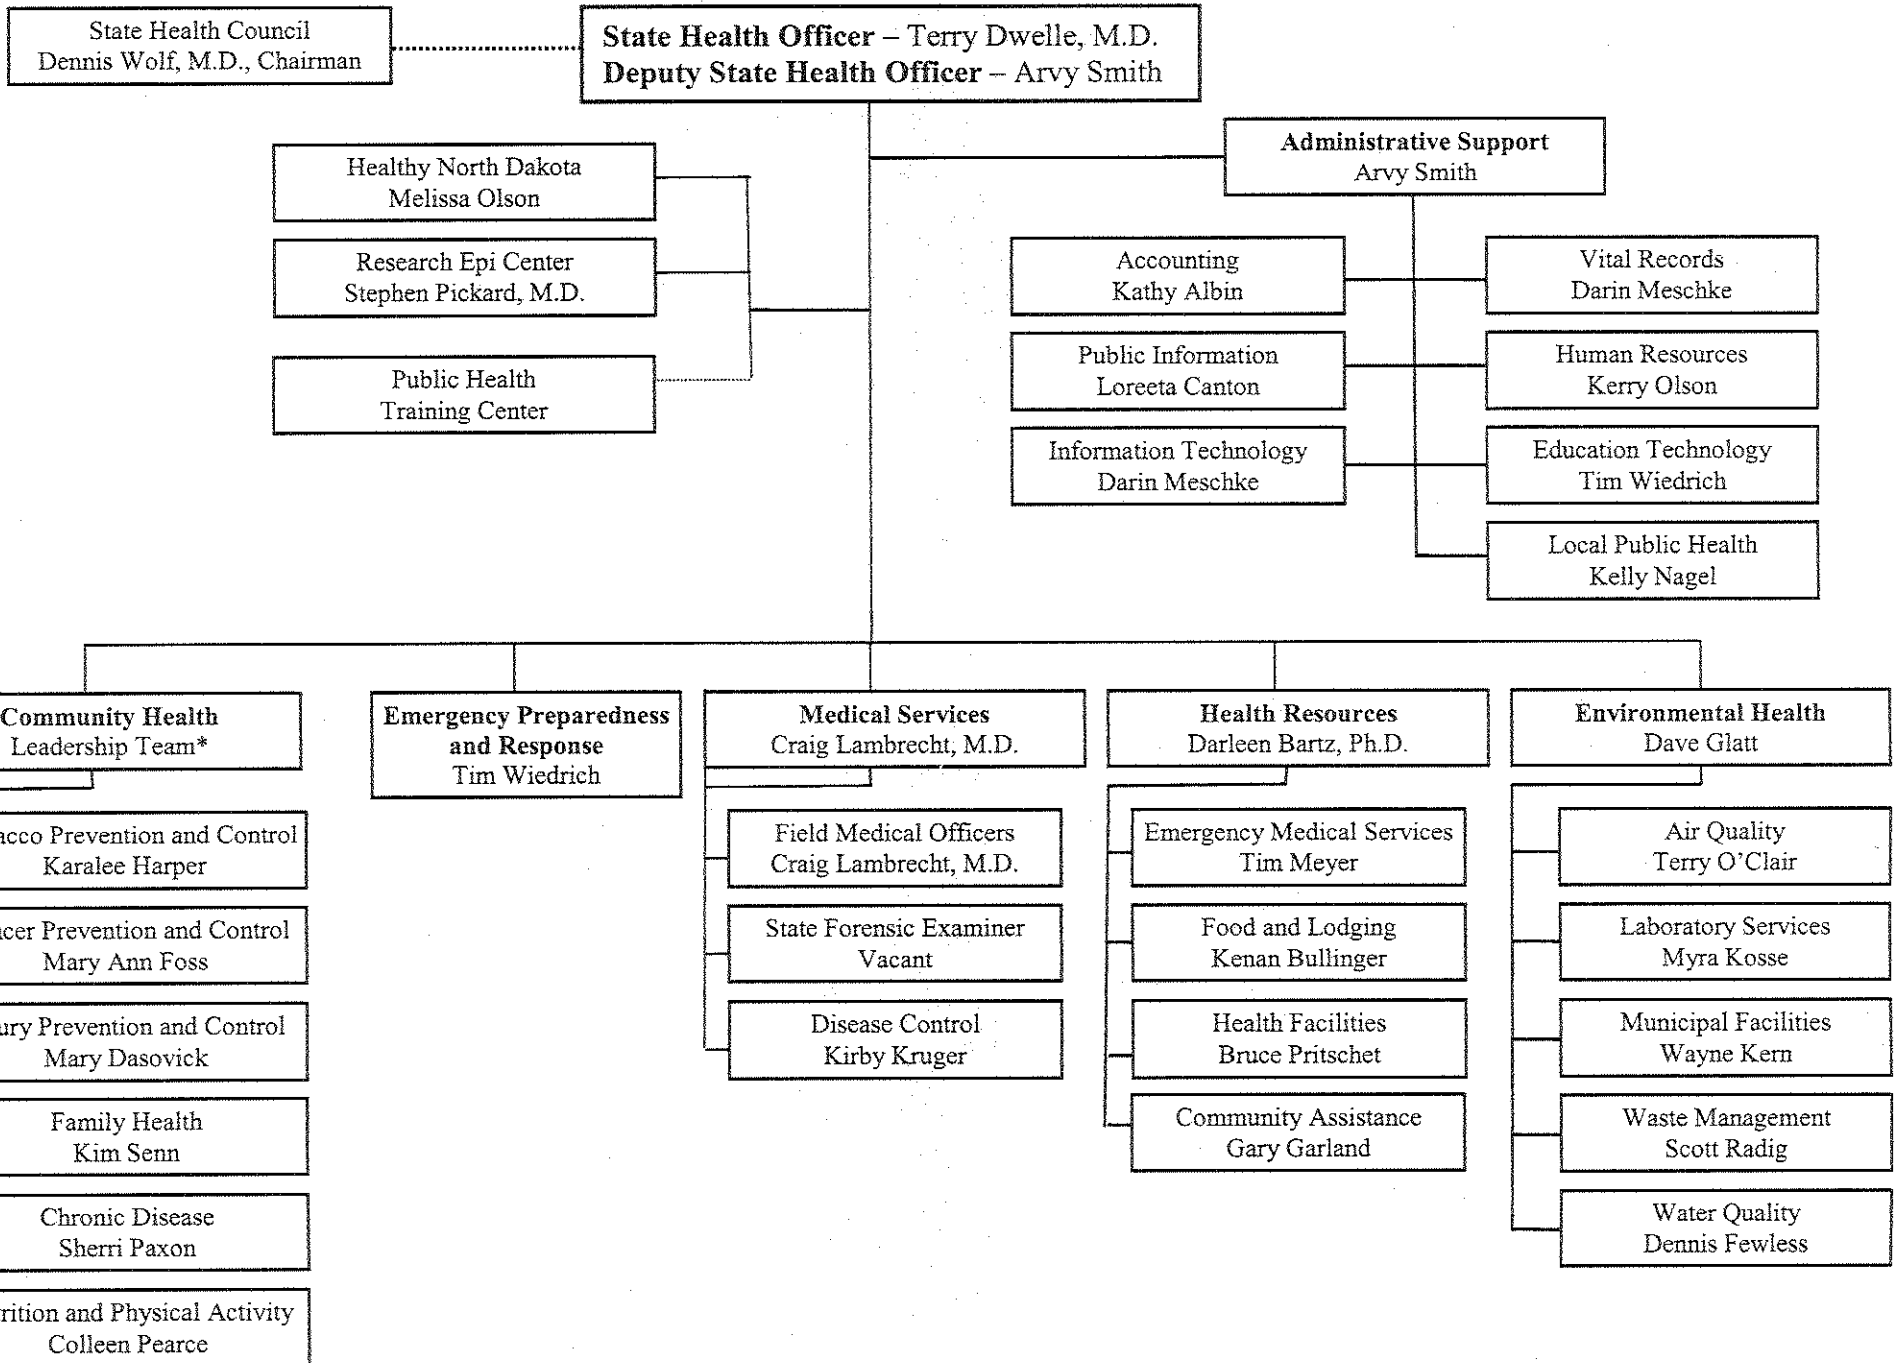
State Health Council
Dennis Wolf, M.D., Chairman

**State Health Officer** – Terry Dwelle, M.D.
**Deputy State Health Officer** – Arvy Smith

Healthy North Dakota
Melissa Olson

Research Epi Center
Stephen Pickard, M.D.

Public Health
Training Center

**Administrative Support**
Arvy Smith

Accounting
Kathy Albin

Public Information
Loreeta Canton

Information Technology
Darin Meschke

Vital Records
Darin Meschke

Human Resources
Kerry Olson

Education Technology
Tim Wiedrich

Local Public Health
Kelly Nagel

**Community Health**
Leadership Team*

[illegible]acco Prevention and Control
Karalee Harper

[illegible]cer Prevention and Control
Mary Ann Foss

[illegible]ury Prevention and Control
Mary Dasovick

Family Health
Kim Senn

Chronic Disease
Sherri Paxon

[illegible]rition and Physical Activity
Colleen Pearce

**Emergency Preparedness and Response**
Tim Wiedrich

**Medical Services**
Craig Lambrecht, M.D.

Field Medical Officers
Craig Lambrecht, M.D.

State Forensic Examiner
Vacant

Disease Control
Kirby Kruger

**Health Resources**
Darleen Bartz, Ph.D.

Emergency Medical Services
Tim Meyer

Food and Lodging
Kenan Bullinger

Health Facilities
Bruce Pritschet

Community Assistance
Gary Garland

**Environmental Health**
Dave Glatt

Air Quality
Terry O'Clair

Laboratory Services
Myra Kosse

Municipal Facilities
Wayne Kern

Waste Management
Scott Radig

Water Quality
Dennis Fewless